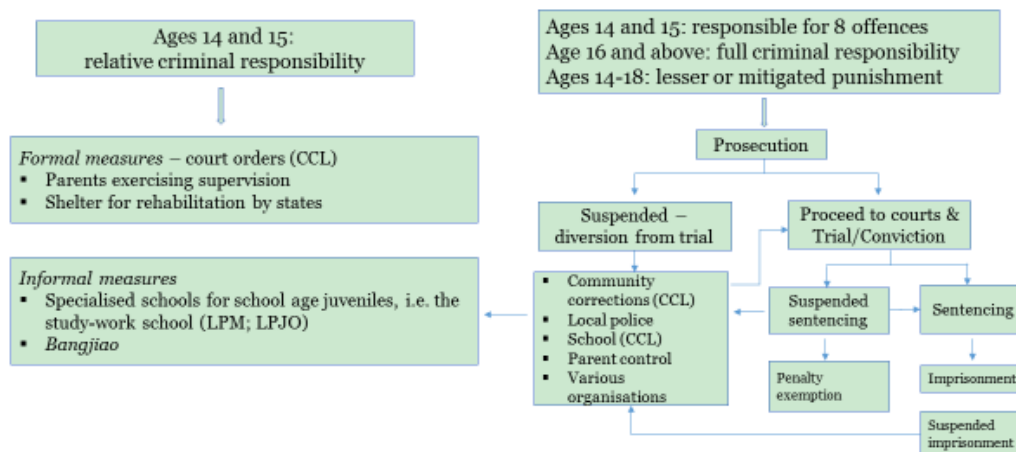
Ages 14 and 15: relative criminal responsibility

Formal measures – court orders (CCL)
- Parents exercising supervision
- Shelter for rehabilitation by states

Informal measures
- Specialised schools for school age juveniles, i.e. the study-work school (LPM; LPJO)
- Bangjiao

Ages 14 and 15: responsible for 8 offences
Age 16 and above: full criminal responsibility
Ages 14-18: lesser or mitigated punishment

Prosecution

Suspended – diversion from trial

Proceed to courts & Trial/Conviction

- Community corrections (CCL)
- Local police
- School (CCL)
- Parent control
- Various organisations

Suspended sentencing

Sentencing

Penalty exemption

Imprisonment

Suspended imprisonment